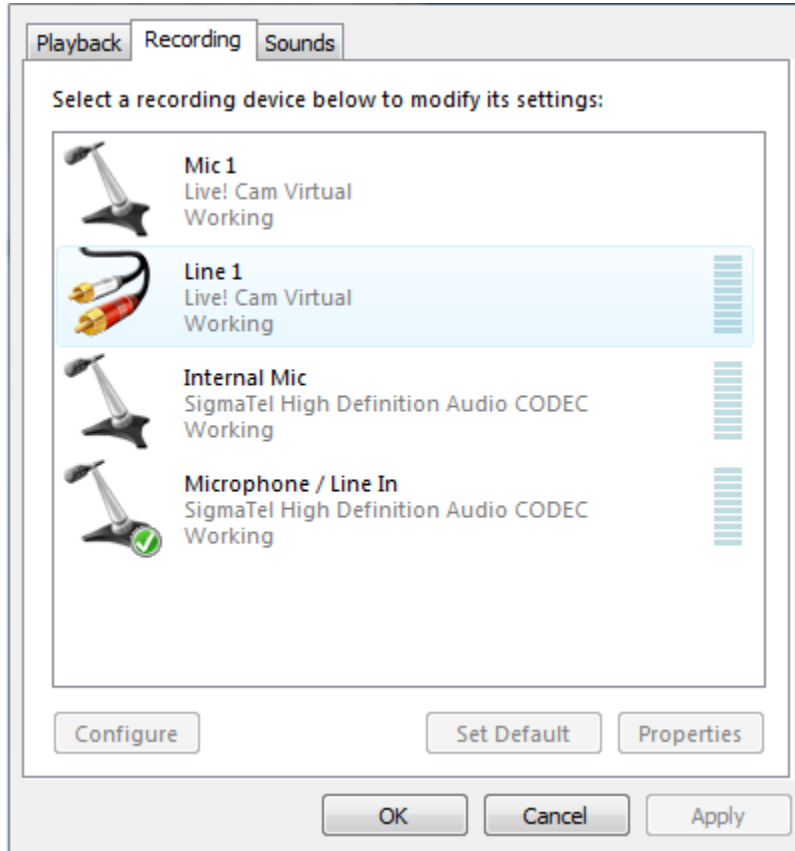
Playback Recording Sounds

Select a recording device below to modify its settings:

Mic 1
Live! Cam Virtual
Working

Line 1
Live! Cam Virtual
Working

Internal Mic
SigmaTel High Definition Audio CODEC
Working

Microphone / Line In
SigmaTel High Definition Audio CODEC
Working

Configure Set Default Properties

OK Cancel Apply